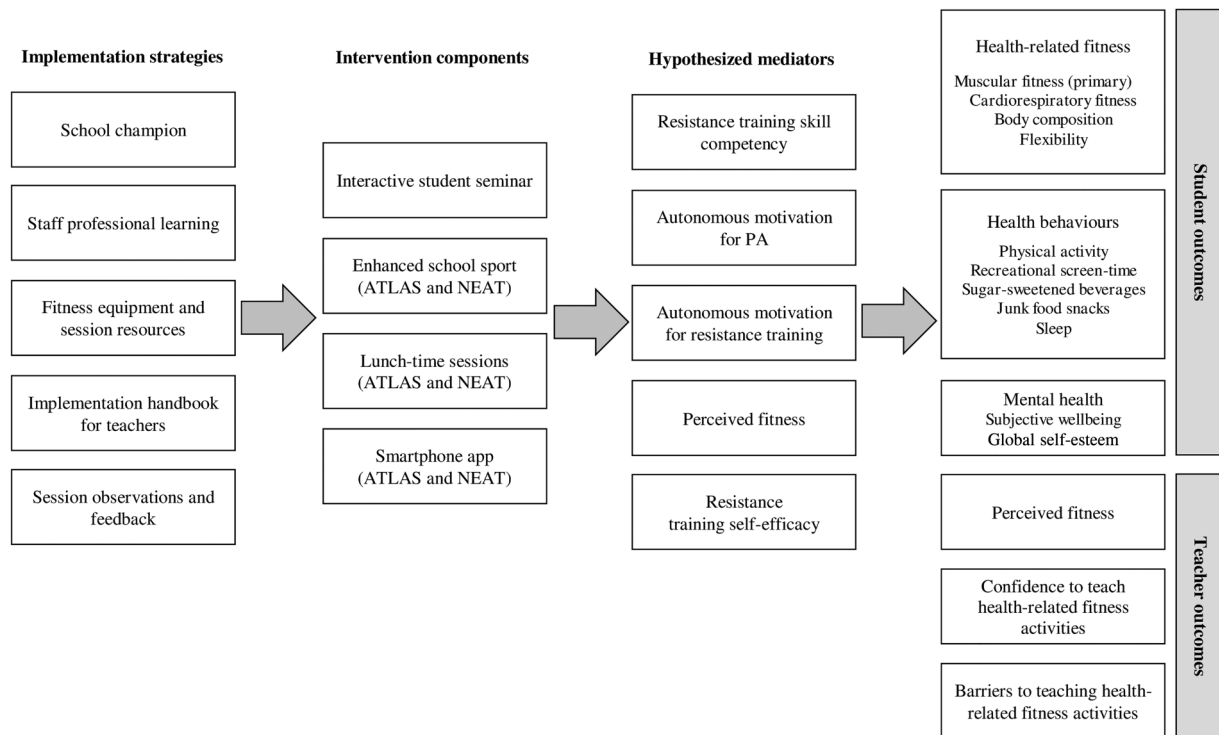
Implementation strategies

School champion

Staff professional learning

Fitness equipment and session resources

Implementation handbook for teachers

Session observations and feedback

Intervention components

Interactive student seminar

Enhanced school sport (ATLAS and NEAT)

Lunch-time sessions (ATLAS and NEAT)

Smartphone app (ATLAS and NEAT)

Hypothesized mediators

Resistance training skill competency

Autonomous motivation for PA

Autonomous motivation for resistance training

Perceived fitness

Resistance training self-efficacy

Health-related fitness
Muscular fitness (primary)
Cardiorespiratory fitness
Body composition
Flexibility

Health behaviours
Physical activity
Recreational screen-time
Sugar-sweetened beverages
Junk food snacks
Sleep

Mental health
Subjective wellbeing
Global self-esteem

Student outcomes

Perceived fitness

Confidence to teach health-related fitness activities

Barriers to teaching health-related fitness activities

Teacher outcomes